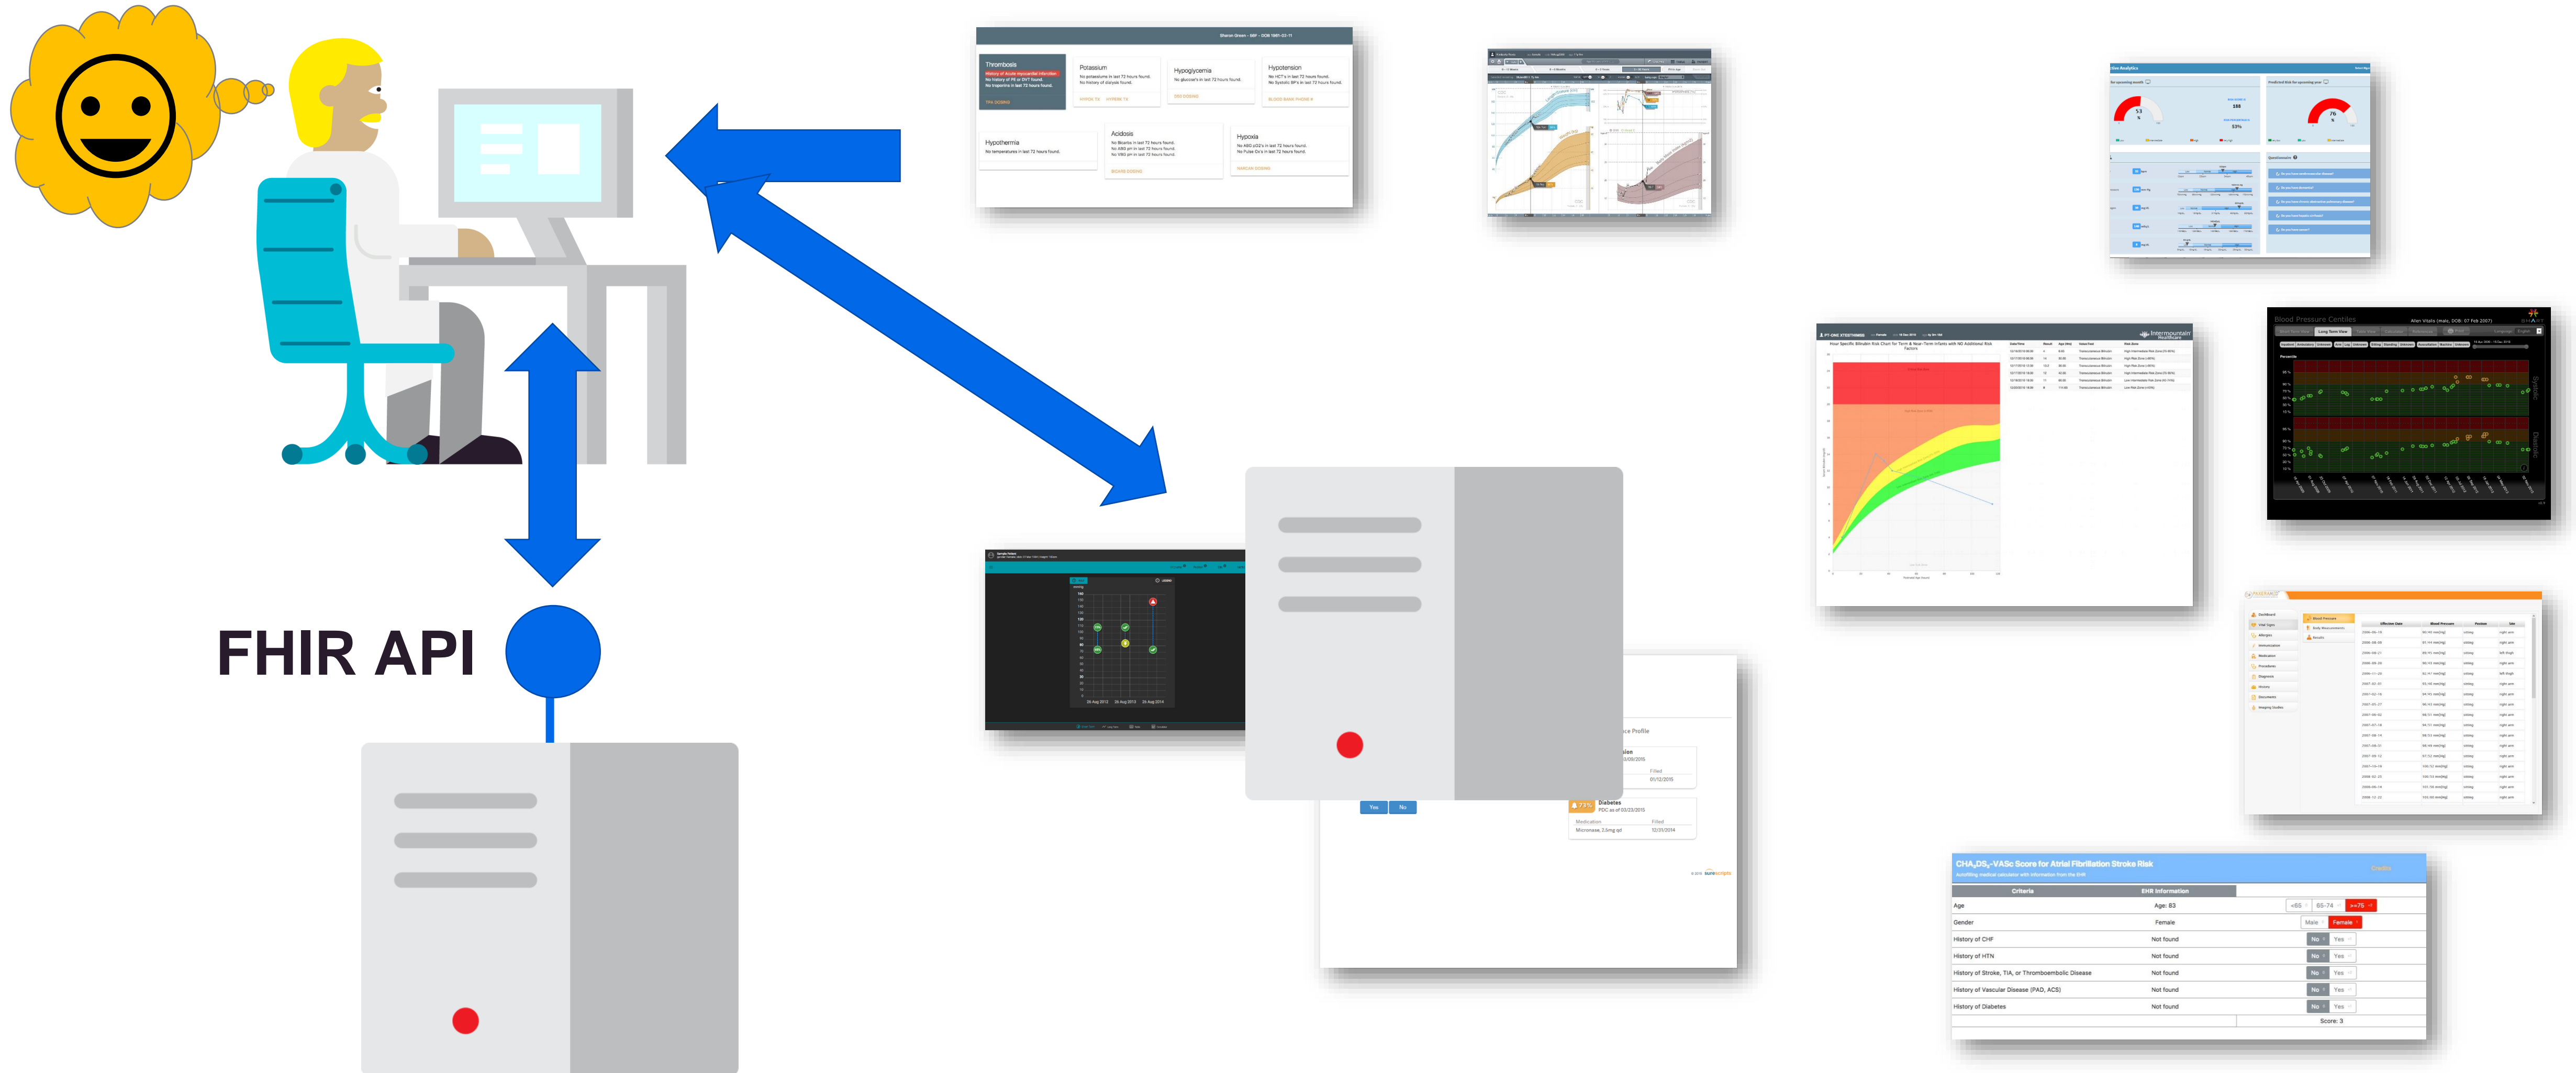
FHIR API

Thrombosis

Potassium

Hypoglycemia

Hypotension

Hypothermia

Acidosis

Hypoxia

Blood Pressure Centiles

Diabetes

Yes

No

CHA$_2$DS$_2$-VASc Score for Atrial Fibrillation Stroke Risk

| Criteria | EHR Information | |
|---|---|---|
| Age | Age: 83 | <65 65-74 >=75 |
| Gender | Female | Male Female |
| History of CHF | Not found | No Yes |
| History of HTN | Not found | No Yes |
| History of Stroke, TIA, or Thromboembolic Disease | Not found | No Yes |
| History of Vascular Disease (PAD, ACS) | Not found | No Yes |
| History of Diabetes | Not found | No Yes |
| | | Score: 3 |